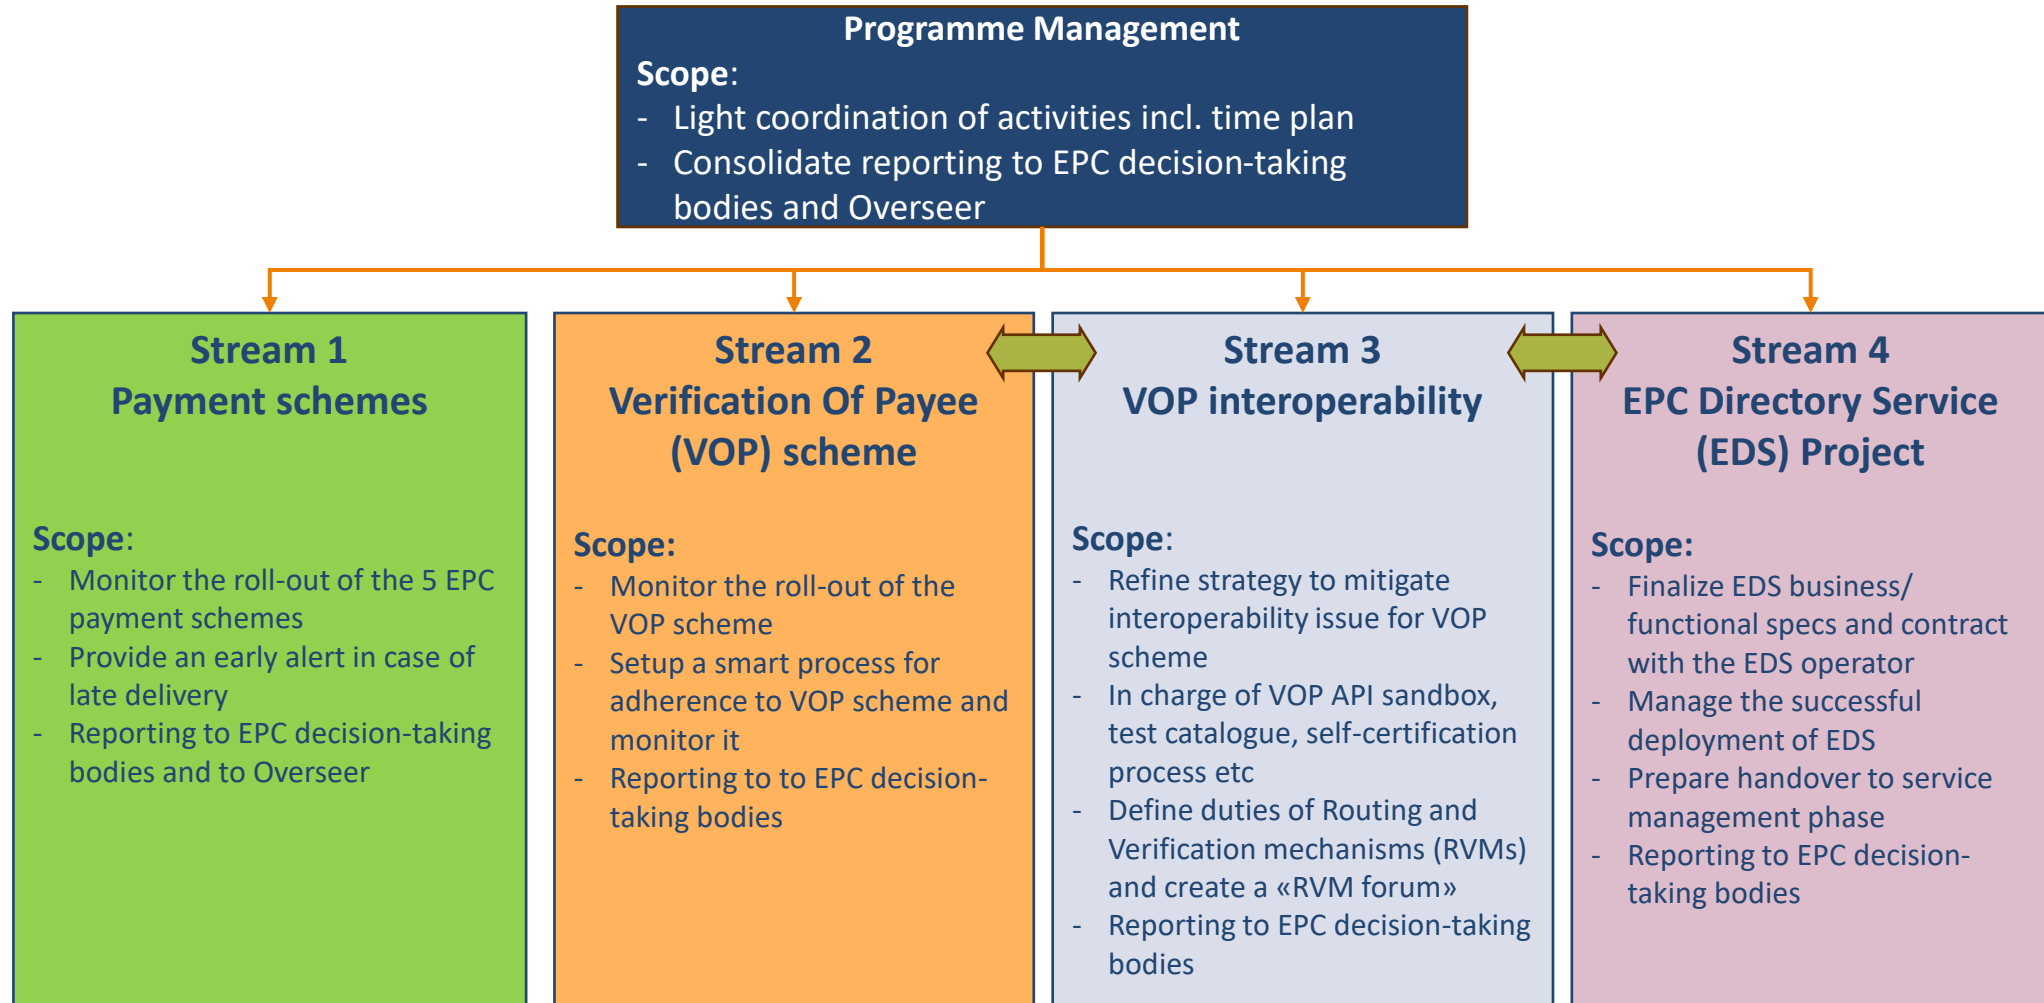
Programme Management
Scope:
- Light coordination of activities incl. time plan
- Consolidate reporting to EPC decision-taking bodies and Overseer

Stream 1
Payment schemes

Scope:
- Monitor the roll-out of the 5 EPC payment schemes
- Provide an early alert in case of late delivery
- Reporting to EPC decision-taking bodies and to Overseer

Stream 2
Verification Of Payee (VOP) scheme

Scope:
- Monitor the roll-out of the VOP scheme
- Setup a smart process for adherence to VOP scheme and monitor it
- Reporting to to EPC decision-taking bodies

Stream 3
VOP interoperability

Scope:
- Refine strategy to mitigate interoperability issue for VOP scheme
- In charge of VOP API sandbox, test catalogue, self-certification process etc
- Define duties of Routing and Verification mechanisms (RVMs) and create a «RVM forum»
- Reporting to EPC decision-taking bodies

Stream 4
EPC Directory Service (EDS) Project

Scope:
- Finalize EDS business/ functional specs and contract with the EDS operator
- Manage the successful deployment of EDS
- Prepare handover to service management phase
- Reporting to EPC decision-taking bodies